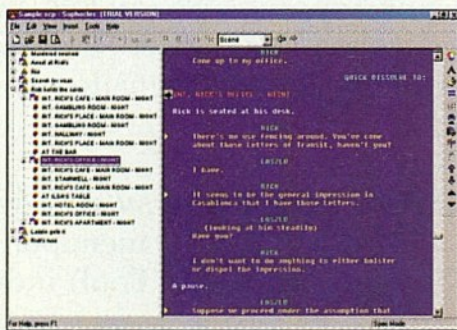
Sample.scp - Sophocles [TRIAL VERSION]

File Edit View Insert Tools Help

Scene

Montreal neutral
Arrest at Rick's
Ilsa
Search for visas
Rick holds the cards
INT. RICK'S CAFE - MAIN ROOM - NIGHT
INT. GAMBLING ROOM - NIGHT
INT. RICK'S PLACE - MAIN ROOM - NIGHT
INT. GAMBLING ROOM - NIGHT
INT. HALLWAY - NIGHT
INT. RICK'S PLACE - MAIN ROOM - NIGHT
AT THE BAR
INT. RICK'S OFFICE - NIGHT
INT. RICK'S CAFE - MAIN ROOM - NIGHT
INT. STAIRWELL - NIGHT
INT. RICK'S CAFE - MAIN ROOM - NIGHT
AT ILSA'S TABLE
INT. HOTEL ROOM - NIGHT
INT. RICK'S OFFICE - NIGHT
INT. RICK'S APARTMENT - NIGHT
Laszlo gets it
Rick's ruse

RICK
Come up to my office.

QUICK DISSOLVE TO:

INT. RICK'S OFFICE - NIGHT

Rick is seated at his desk.

RICK
There's no use fencing around. You've come about those letters of Transit, haven't you?

LASZLO
I have.

RICK
It seems to be the general impression in Casablanca that I have those letters.

LASZLO
(looking at him steadily)
Have you?

RICK
I don't want to do anything to either bolster or dispel the impression.

A pause.

LASZLO
Suppose we proceed under the assumption that

For Help, press F1